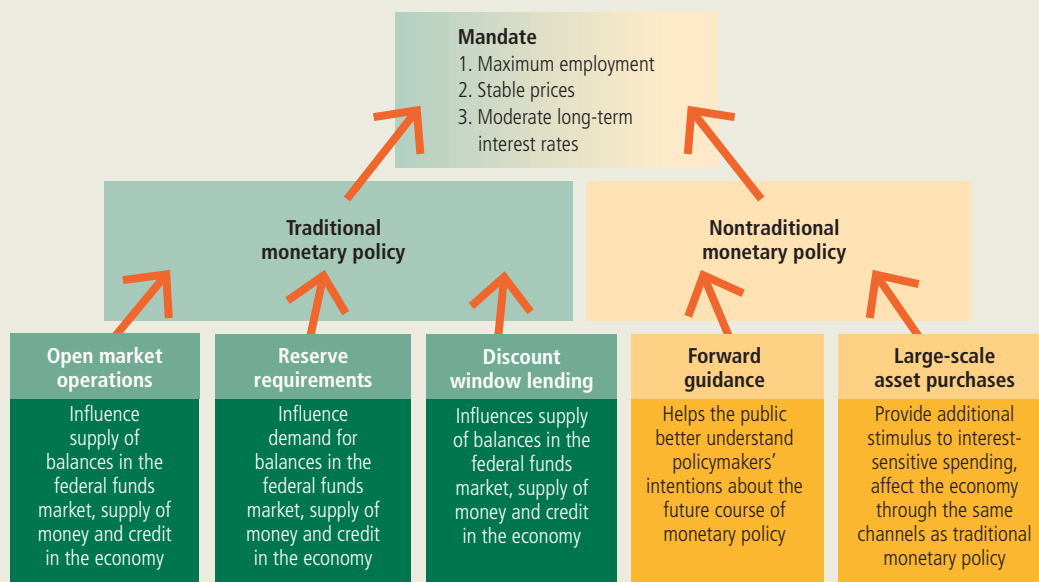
Mandate
1. Maximum employment
2. Stable prices
3. Moderate long-term interest rates

Traditional monetary policy

Nontraditional monetary policy

Open market operations
Influence supply of balances in the federal funds market, supply of money and credit in the economy

Reserve requirements
Influence demand for balances in the federal funds market, supply of money and credit in the economy

Discount window lending
Influences supply of balances in the federal funds market, supply of money and credit in the economy

Forward guidance
Helps the public better understand policymakers' intentions about the future course of monetary policy

Large-scale asset purchases
Provide additional stimulus to interest-sensitive spending, affect the economy through the same channels as traditional monetary policy